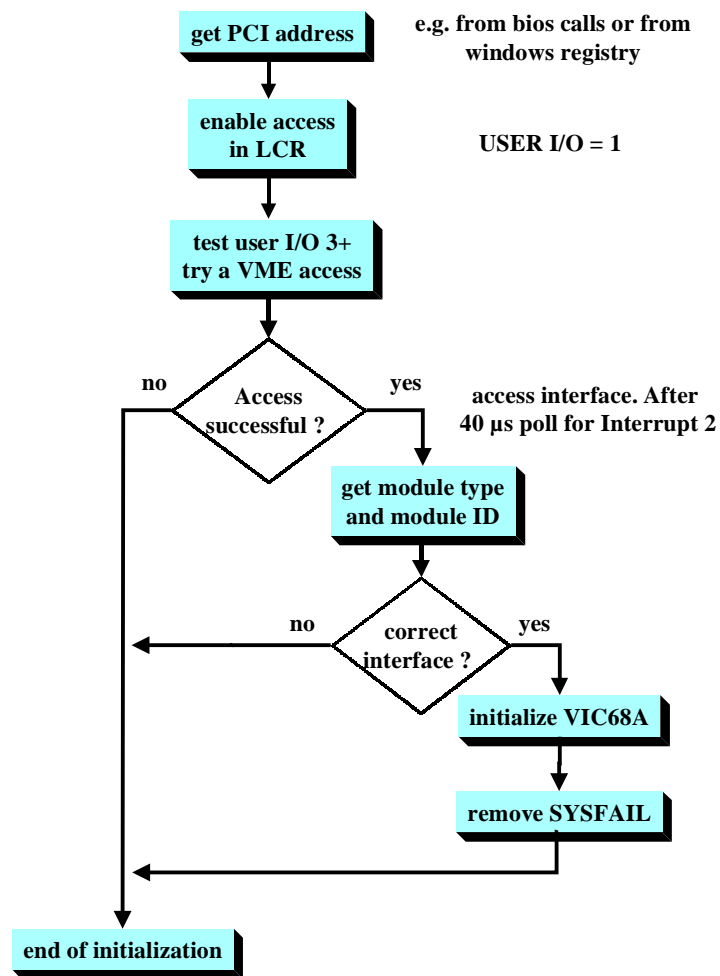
get PCI address

e.g. from bios calls or from windows registry

enable access in LCR

USER I/O = 1

test user I/O 3+ try a VME access

no

Access successful ?

yes

access interface. After 40 µs poll for Interrupt 2

get module type and module ID

no

correct interface ?

yes

initialize VIC68A

remove SYSFAIL

end of initialization